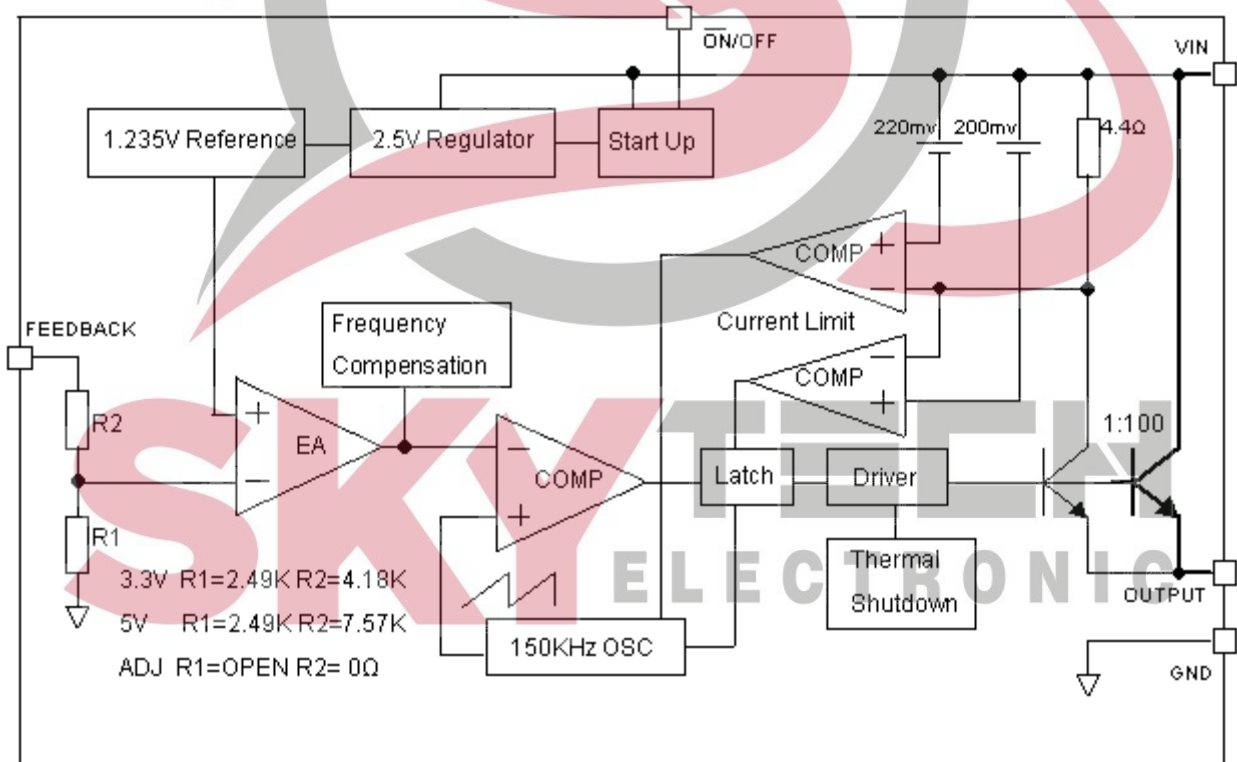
$\overline{ON}$/OFF

VIN

1.235V Reference

2.5V Regulator

Start Up

220mv

200mv

4.4Ω

COMP

Current Limit

COMP

FEEDBACK

Frequency Compensation

R2

EA

COMP

Latch

Driver

1:100

R1

Thermal Shutdown

3.3V R1=2.49K R2=4.18K

5V R1=2.49K R2=7.57K

ADJ R1=OPEN R2= 0Ω

150KHz OSC

OUTPUT

GND

SKYTECH

ELECTRONIC